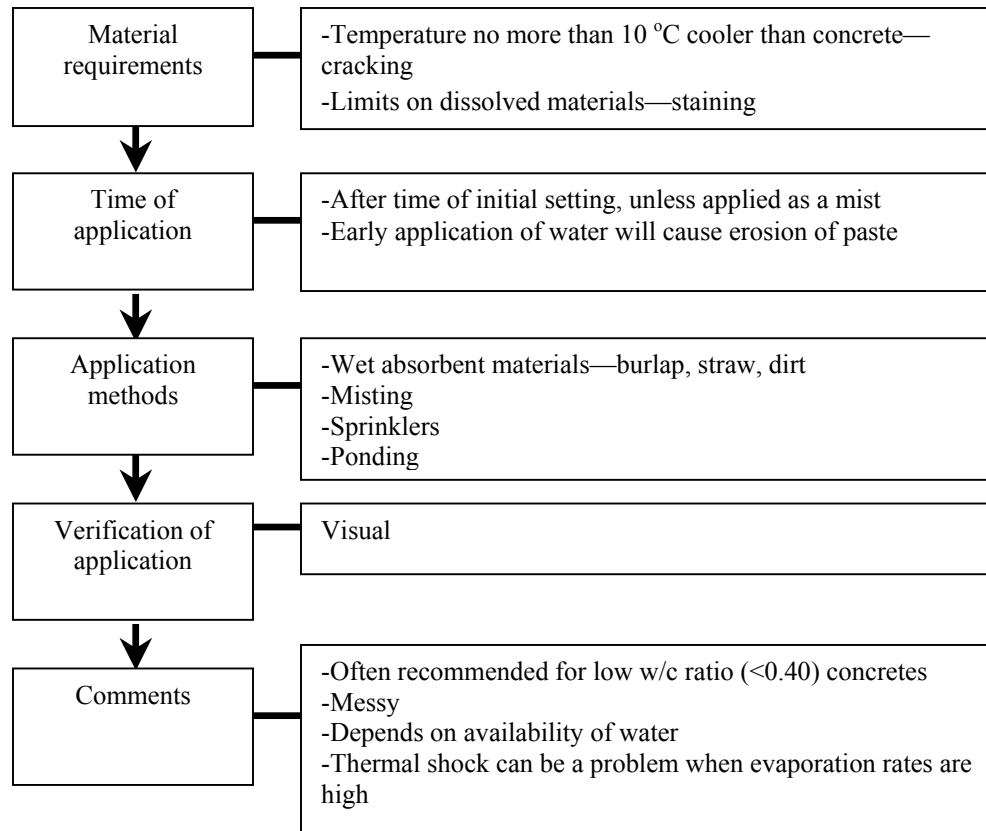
Material requirements

-Temperature no more than 10 $^{o}$C cooler than concrete—cracking
-Limits on dissolved materials—staining

Time of application

-After time of initial setting, unless applied as a mist
-Early application of water will cause erosion of paste

Application methods

-Wet absorbent materials—burlap, straw, dirt
-Misting
-Sprinklers
-Ponding

Verification of application

Visual

Comments

-Often recommended for low w/c ratio (<0.40) concretes
-Messy
-Depends on availability of water
-Thermal shock can be a problem when evaporation rates are high